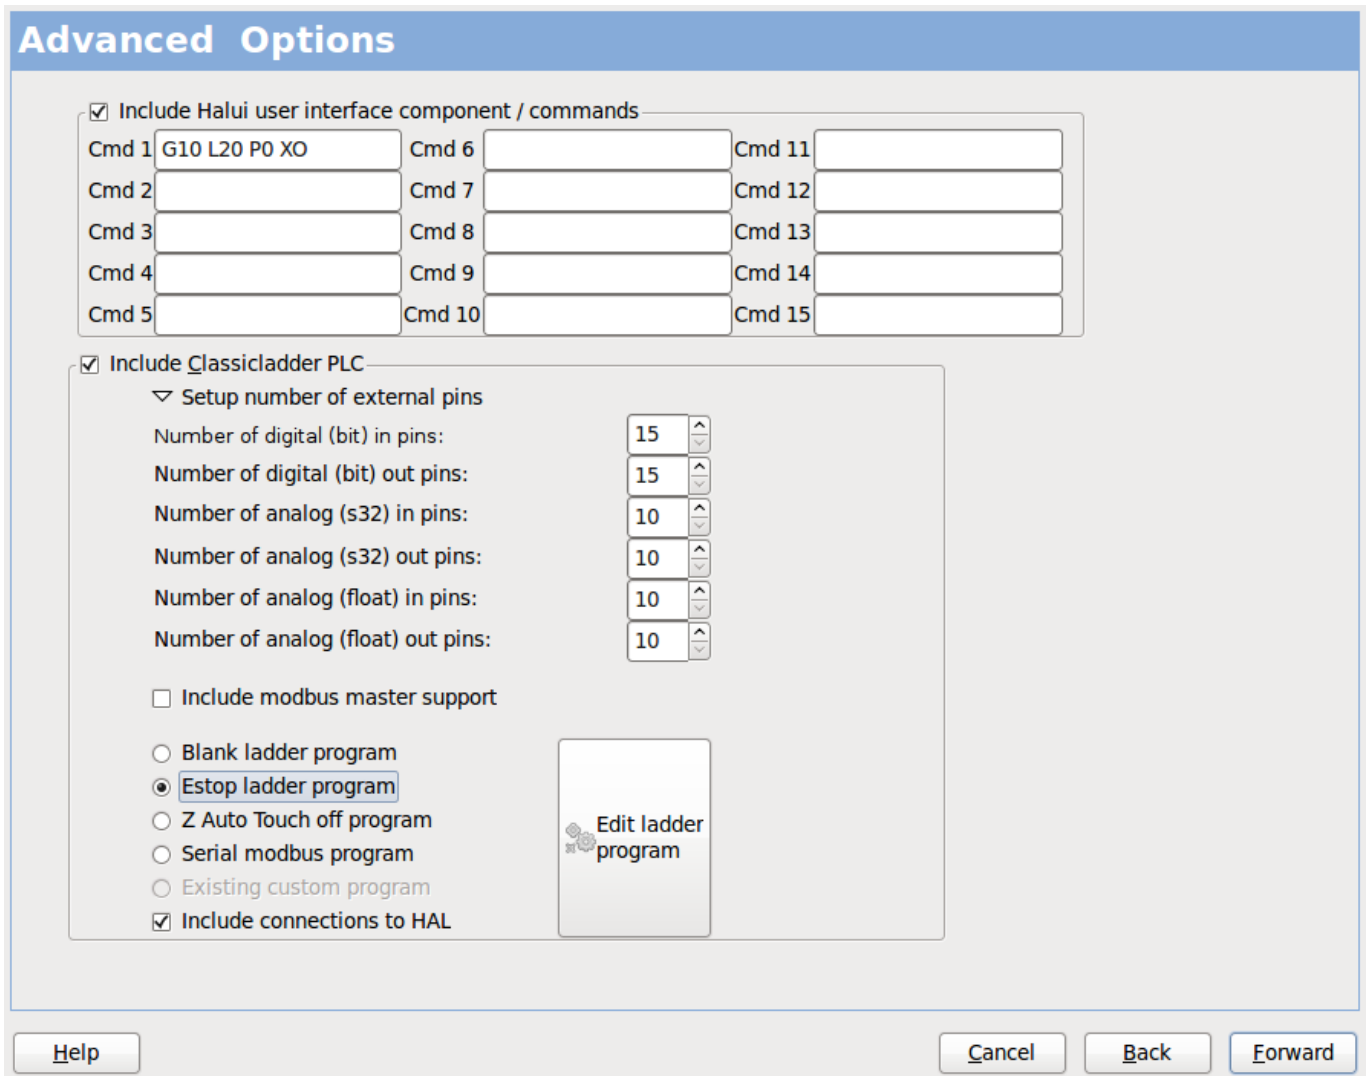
Advanced Options

☑ Include Halui user interface component / commands

| | | | | | |
|---|---|---|---|---|---|
| Cmd 1 | G10 L20 P0 XO | Cmd 6 | | Cmd 11 | |
| Cmd 2 | | Cmd 7 | | Cmd 12 | |
| Cmd 3 | | Cmd 8 | | Cmd 13 | |
| Cmd 4 | | Cmd 9 | | Cmd 14 | |
| Cmd 5 | | Cmd 10 | | Cmd 15 | |

☑ Include Classicladder PLC

Setup number of external pins

Number of digital (bit) in pins: 15

Number of digital (bit) out pins: 15

Number of analog (s32) in pins: 10

Number of analog (s32) out pins: 10

Number of analog (float) in pins: 10

Number of analog (float) out pins: 10

☐ Include modbus master support

○ Blank ladder program
◉ Estop ladder program
○ Z Auto Touch off program
○ Serial modbus program
○ Existing custom program
☑ Include connections to HAL

Edit ladder program

Help

Cancel

Back

Forward